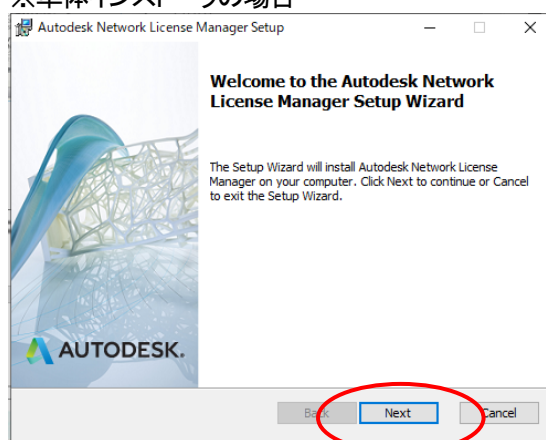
※単体インストールの場合

Autodesk Network License Manager Setup

Welcome to the Autodesk Network License Manager Setup Wizard

The Setup Wizard will install Autodesk Network License Manager on your computer. Click Next to continue or Cancel to exit the Setup Wizard.

AUTODESK.

Back

Next

Cancel